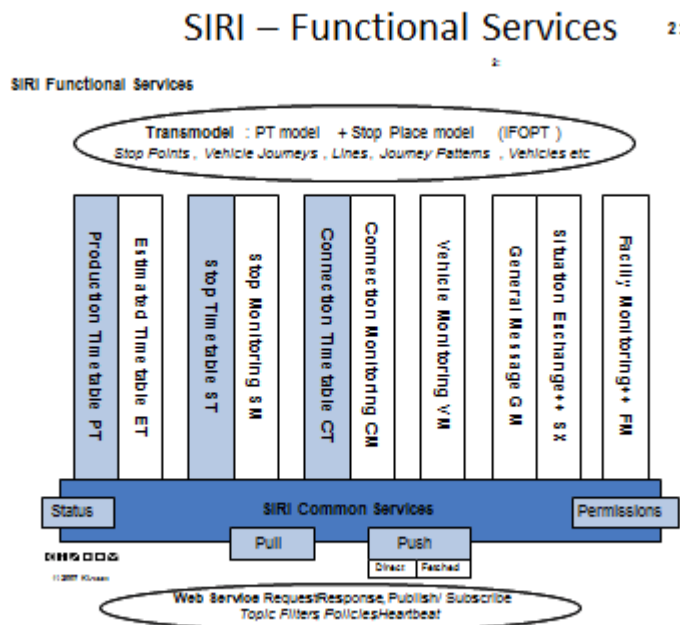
SIRI – Functional Services

2

SIRI Functional Services

Transmodel : PT model + Stop Place model (IFOPT)
Stop Points, Vehicle Journeys, Lines, Journey Patterns, Vehicles etc

Production Timetable PT

Estimated Timetable ET

Stop Timetable ST

Stop Monitoring SM

Connection Timetable CT

Connection Monitoring CM

Vehicle Monitoring VM

General Message GM

Situation Exchange++ SX

Facility Monitoring++ FM

Status

SIRI Common Services

Permissions

Pull

Push

Direct

Fetched

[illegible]

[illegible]

Web Service Request/Response, Publish/ Subscribe
Topic Filters Policies Heartbeat